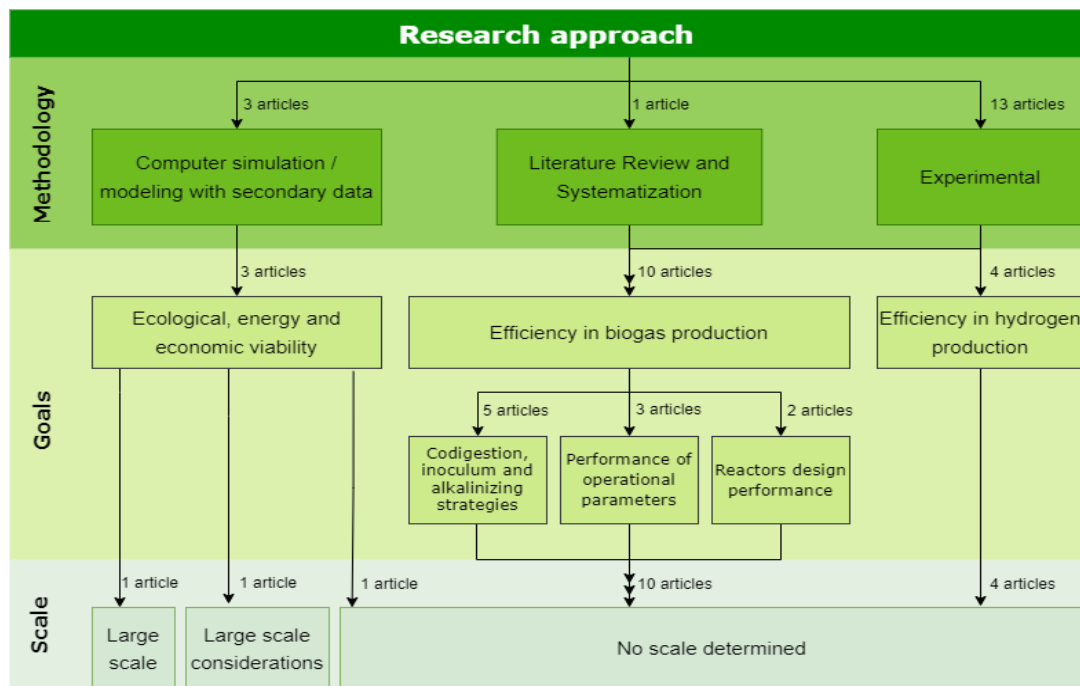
Research approach

Methodology

3 articles

1 article

13 articles

Computer simulation / modeling with secondary data

Literature Review and Systematization

Experimental

3 articles

10 articles

4 articles

Goals

Ecological, energy and economic viability

Efficiency in biogas production

Efficiency in hydrogen production

5 articles

3 articles

2 articles

Codigestion, inoculum and alkalinizing strategies

Performance of operational parameters

Reactors design performance

Scale

1 article

1 article

1 article

10 articles

4 articles

Large scale

Large scale considerations

No scale determined